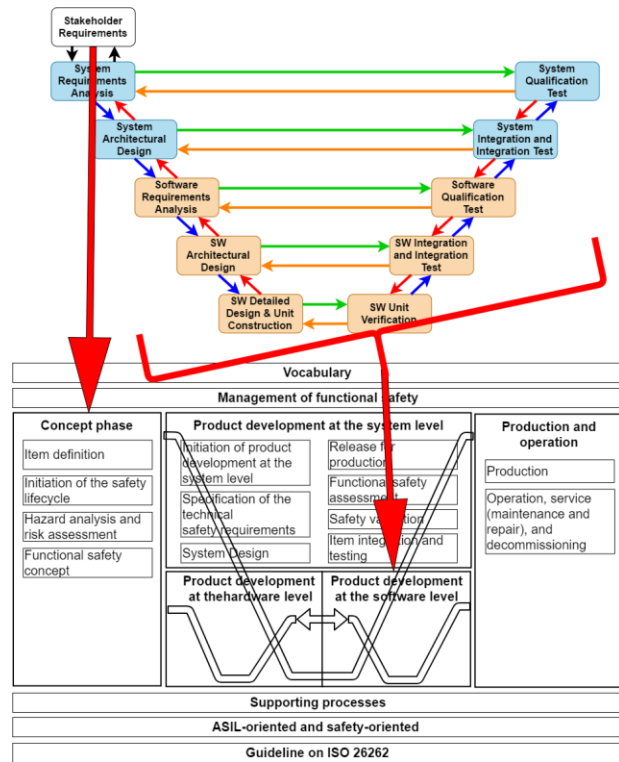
Stakeholder Requirements

System Requirements Analysis

System Qualification Test

System Architectural Design

System Integration and Integration Test

Software Requirements Analysis

Software Qualification Test

SW Architectural Design

SW Integration and Integration Test

SW Detailed Design & Unit Construction

SW Unit Verification

Vocabulary

Management of functional safety

Concept phase

Item definition

Initiation of the safety lifecycle

Hazard analysis and risk assessment

Functional safety concept

Product development at the system level

Initiation of product development at the system level

Specification of the technical safety requirements

System Design

Release for production

Functional safety assessment

Safety validation

Item integration and testing

Product development at thehardware level

Product development at the software level

Production and operation

Production

Operation, service (maintenance and repair), and decommissioning

Supporting processes

ASIL-oriented and safety-oriented

Guideline on ISO 26262